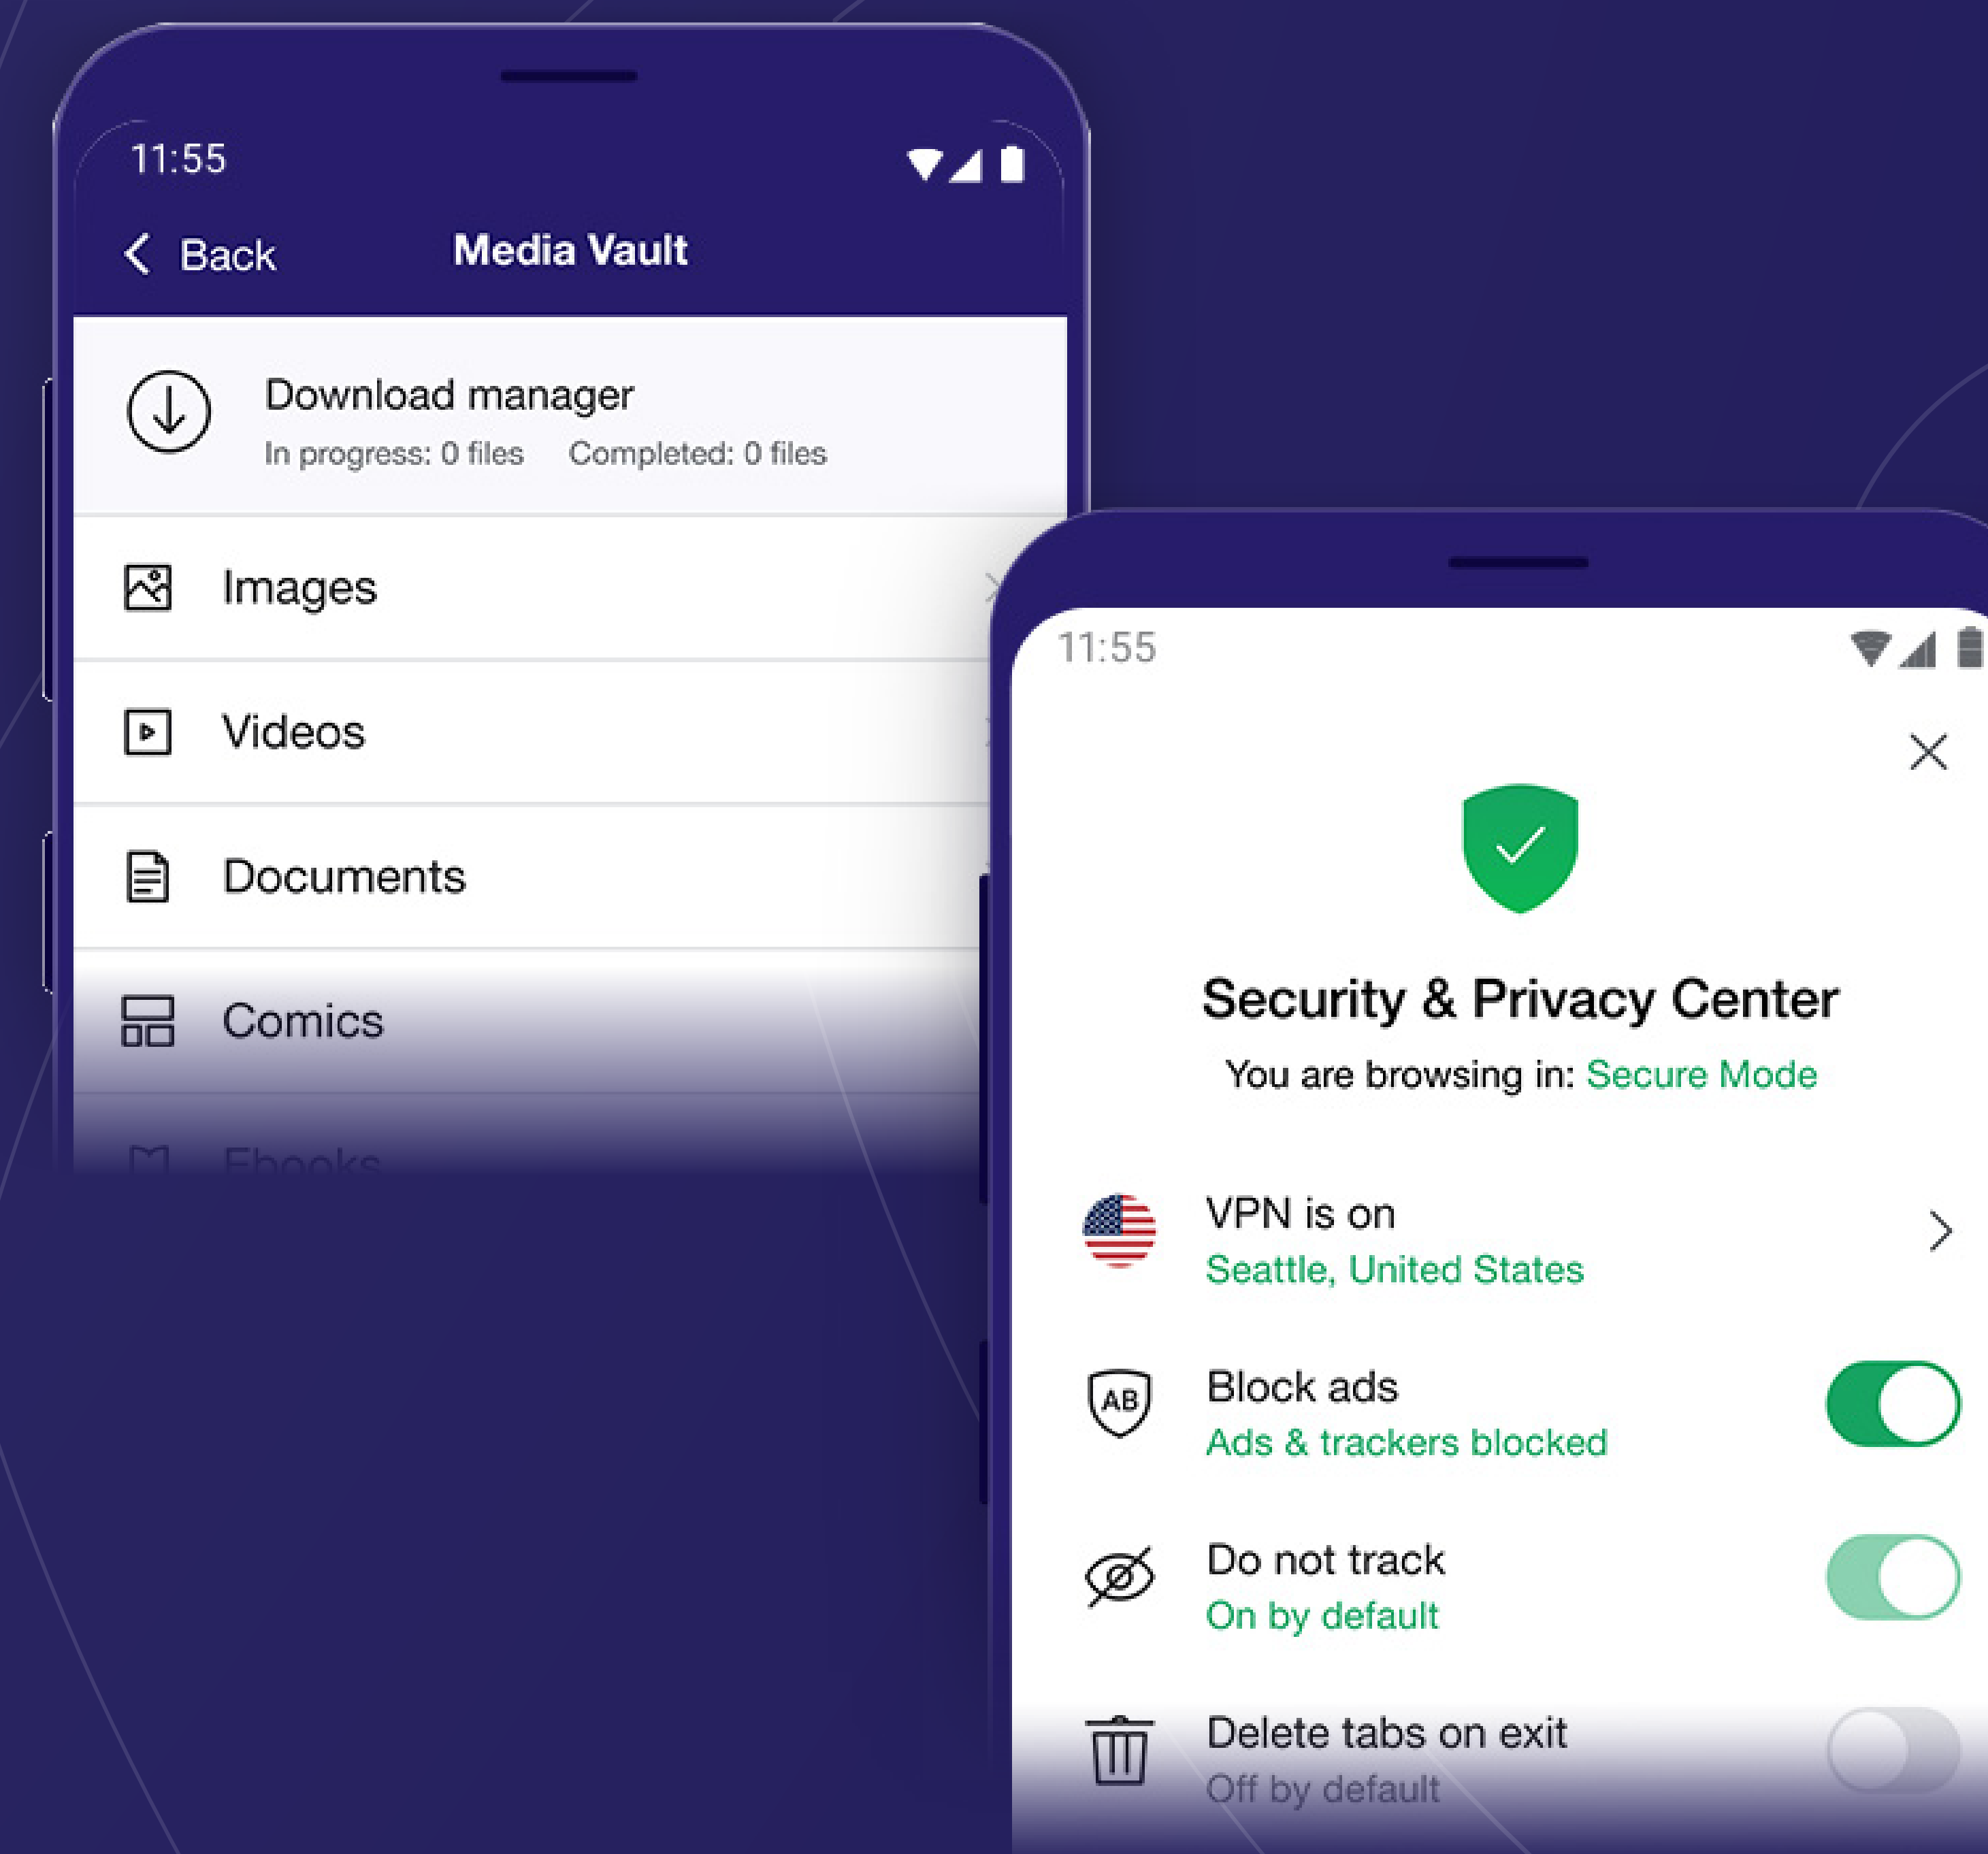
11:55

Back Media Vault

Download manager
In progress: 0 files Completed: 0 files

Images

Videos

Documents

Comics

Ebooks

11:55

Security & Privacy Center
You are browsing in: Secure Mode

VPN is on
Seattle, United States

AB
Block ads
Ads & trackers blocked

Do not track
On by default

Delete tabs on exit
Off by default